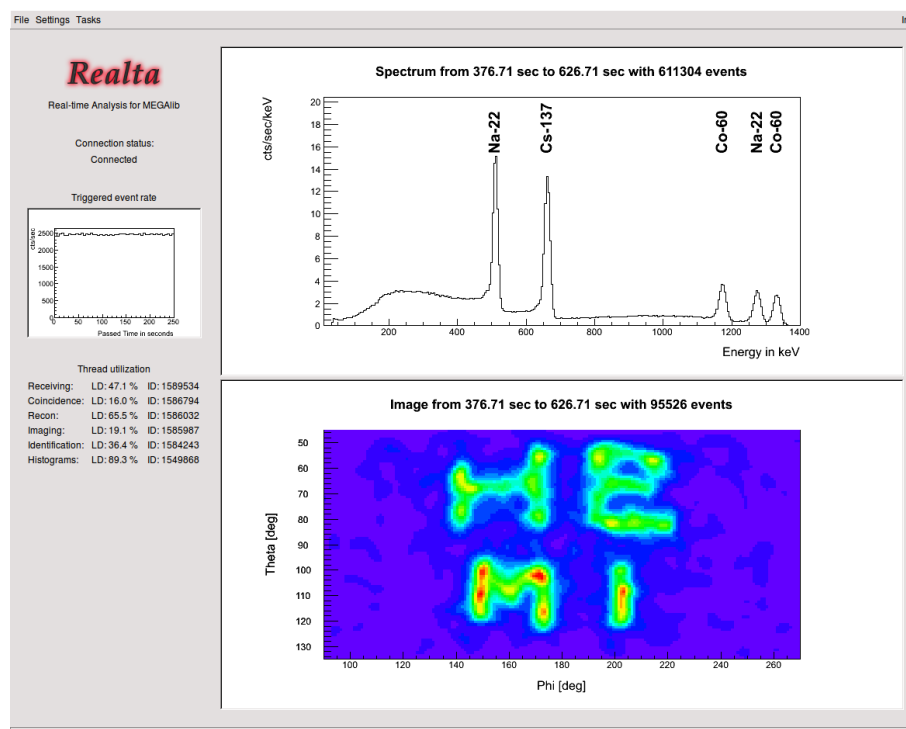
File Settings Tasks

Realta

Real-time Analysis for MEGAlib

Connection status:
Connected

Triggered event rate

cts/sec
2500
2000
1500
1000
500
0
0 50 100 150 200 250
Passed Time in seconds

Thread utilization

| | | |
|---|---|---|
| Receiving: | LD: 47.1 % | ID: 1589534 |
| Coincidence: | LD: 16.0 % | ID: 1586794 |
| Recon: | LD: 65.5 % | ID: 1586032 |
| Imaging: | LD: 19.1 % | ID: 1585987 |
| Identification: | LD: 36.4 % | ID: 1584243 |
| Histograms: | LD: 89.3 % | ID: 1549868 |

Spectrum from 376.71 sec to 626.71 sec with 611304 events

cts/sec/keV
20
18
16
14
12
10
8
6
4
2
0

Na-22
Cs-137
Co-60
Na-22
Co-60

200 400 600 800 1000 1200 1400
Energy in keV

Image from 376.71 sec to 626.71 sec with 95526 events

Theta [deg]
50
60
70
80
90
100
110
120
130

100 120 140 160 180 200 220 240 260
Phi [deg]